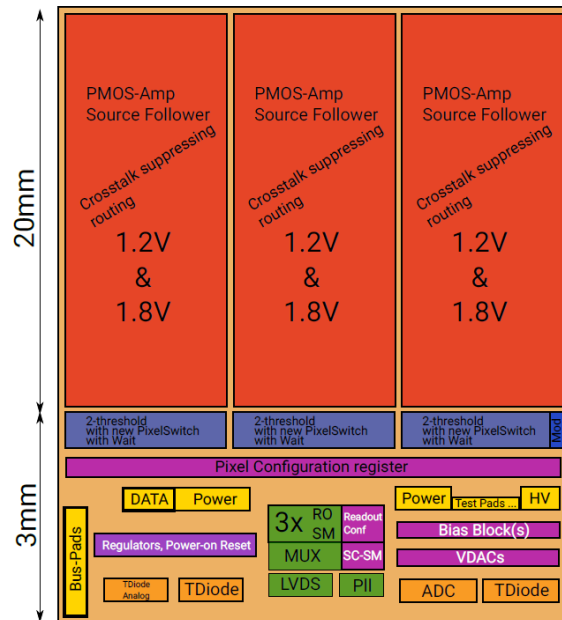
20mm

3mm

PMOS-Amp
Source Follower

Crosstalk suppressing routing

1.2V
&
1.8V

PMOS-Amp
Source Follower

Crosstalk suppressing routing

1.2V
&
1.8V

PMOS-Amp
Source Follower

Crosstalk suppressing routing

1.2V
&
1.8V

2-threshold with new PixelSwitch with Wait

2-threshold with new PixelSwitch with Wait

2-threshold with new PixelSwitch with Wait

Mod

Pixel Configuration register

DATA

Power

3x

RO SM

Readout Conf

Power

Test Pads ...

HV

Bus-Pads

Regulators, Power-on Reset

MUX

SC-SM

Bias Block(s)

VDACs

TDiode Analog

TDiode

LVDS

Pll

ADC

TDiode